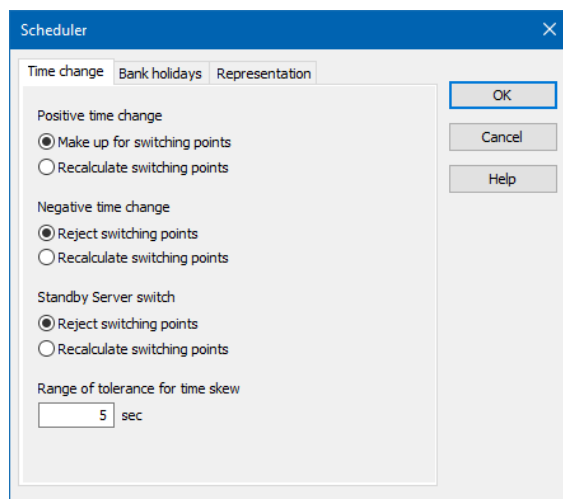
Scheduler

Time change | Bank holidays | Representation

OK
Cancel
Help

Positive time change
Make up for switching points
Recalculate switching points

Negative time change
Reject switching points
Recalculate switching points

Standby Server switch
Reject switching points
Recalculate switching points

Range of tolerance for time skew
5 sec